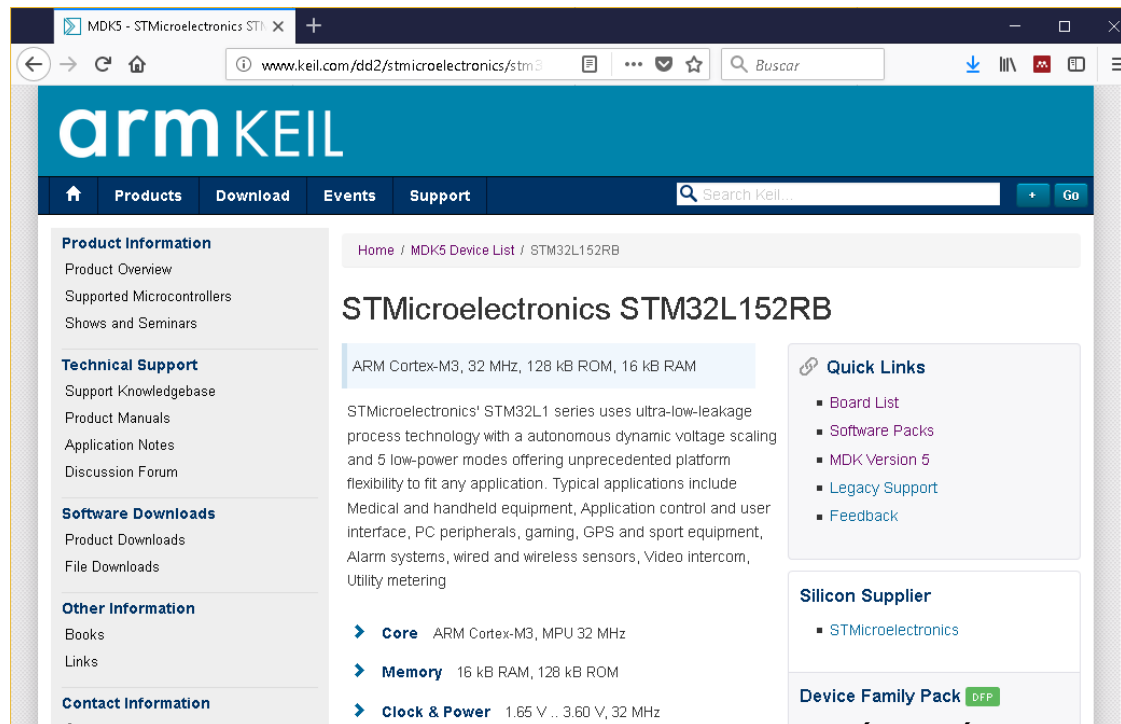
MDK5 - STMicroelectronics STM

www.keil.com/dd2/stmicroelectronics/stm3

Buscar

arm KEIL

Products Download Events Support

Search Keil...

+ Go

Product Information
Product Overview
Supported Microcontrollers
Shows and Seminars

Technical Support
Support Knowledgebase
Product Manuals
Application Notes
Discussion Forum

Software Downloads
Product Downloads
File Downloads

Other Information
Books
Links

Contact Information

Home / MDK5 Device List / STM32L152RB

STMicroelectronics STM32L152RB

ARM Cortex-M3, 32 MHz, 128 kB ROM, 16 kB RAM

STMicroelectronics' STM32L1 series uses ultra-low-leakage process technology with a autonomous dynamic voltage scaling and 5 low-power modes offering unprecedented platform flexibility to fit any application. Typical applications include Medical and handheld equipment, Application control and user interface, PC peripherals, gaming, GPS and sport equipment, Alarm systems, wired and wireless sensors, Video intercom, Utility metering

Core ARM Cortex-M3, MPU 32 MHz

Memory 16 kB RAM, 128 kB ROM

Clock & Power 1.65 V .. 3.60 V, 32 MHz

Quick Links
Board List
Software Packs
MDK Version 5
Legacy Support
Feedback

Silicon Supplier
STMicroelectronics

Device Family Pack DFP